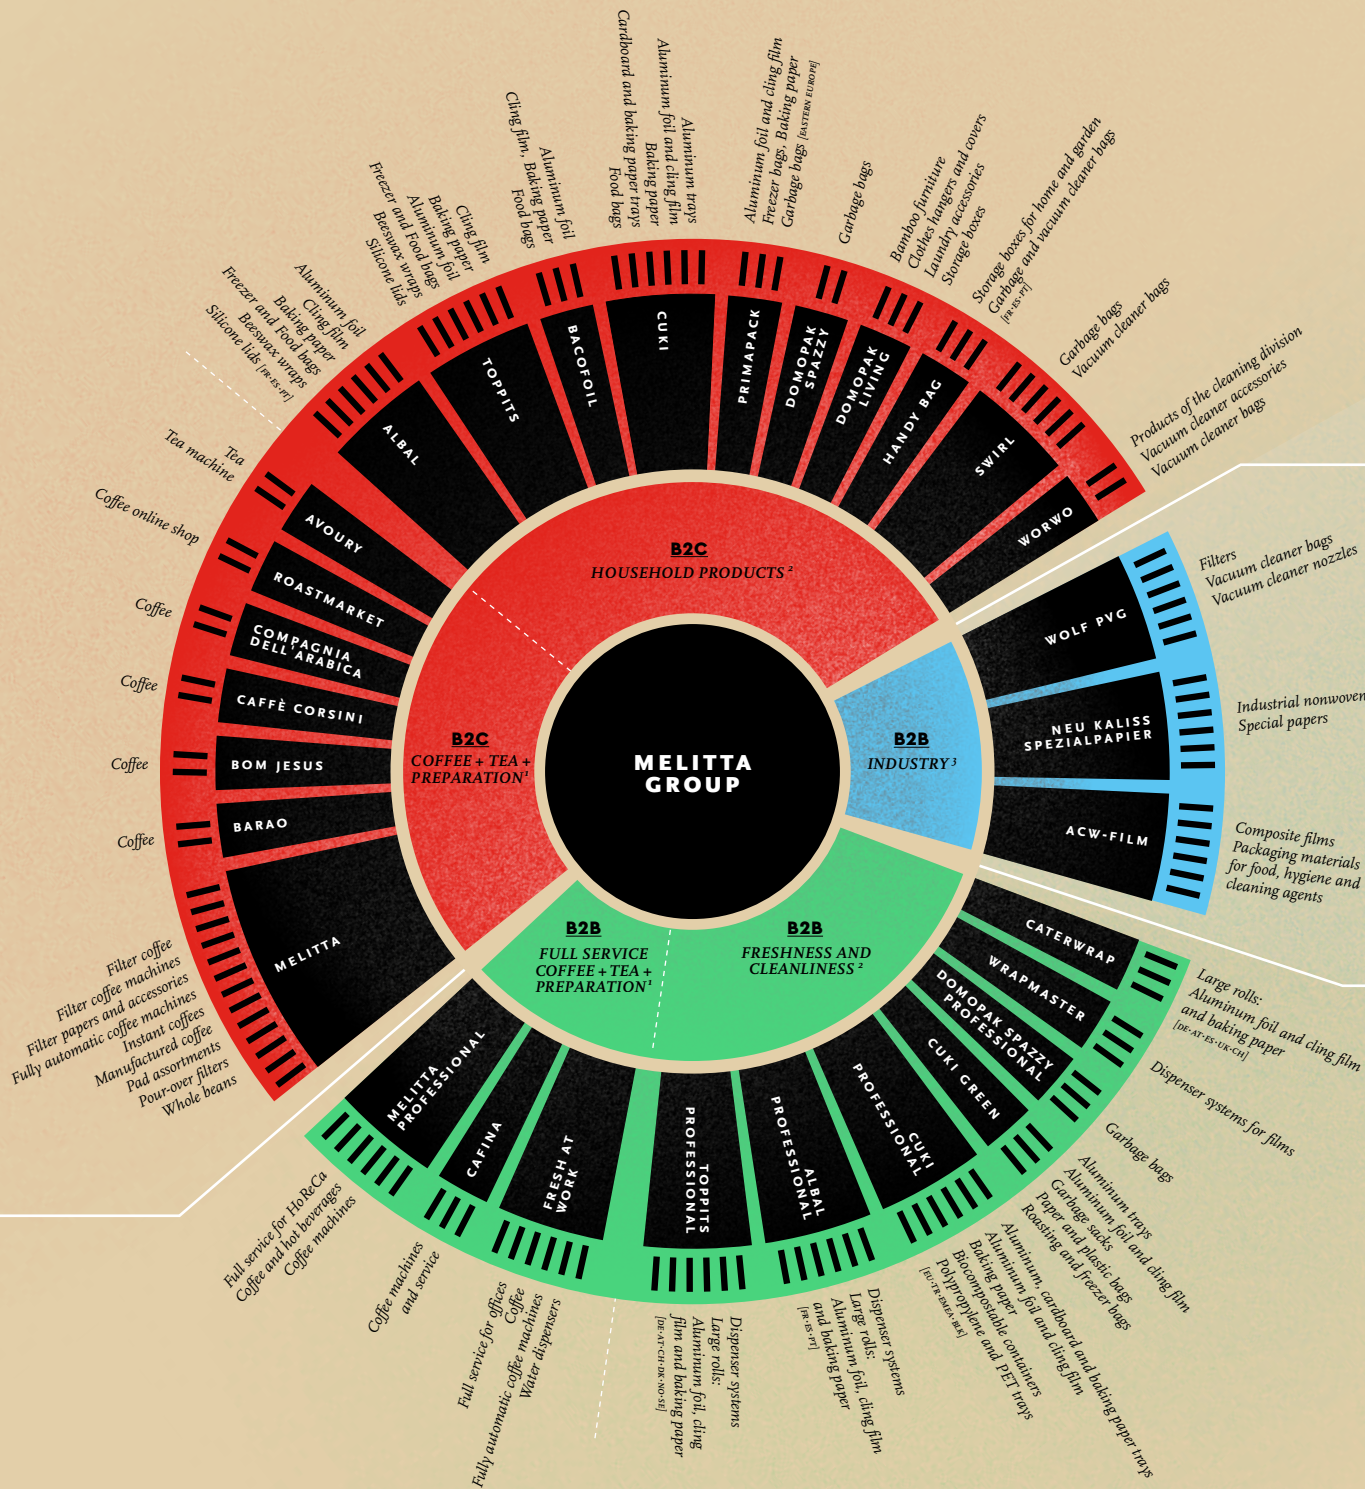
MELITTA GROUP

B2C
HOUSEHOLD PRODUCTS ²

B2C
COFFEE + TEA + PREPARATION ¹

B2B
INDUSTRY ³

B2B
FULL SERVICE COFFEE + TEA + PREPARATION ¹

B2B
FRESHNESS AND CLEANLINESS ²

MELITTA
Filter coffee
Filter coffee machines
Filter papers and accessories
Fully automatic coffee machines
Instant coffees
Manufactured coffee
Pad assortments
Pour-over filters
Whole beans

BARAO
Coffee

BOM JESUS
Coffee

CAFFÈ CORSINI
Coffee

COMPAGNIA DELL'ARABICA
Coffee

ROASTMARKET
Coffee online shop

AVOURY
Tea
Tea machine

ALBAL
Aluminum foil
Cling film
Baking paper
Freezer and Food bags
Beeswax wraps
Silicone lids [FR-ES-PT]

TOPPITS
Cling film
Baking paper
Aluminum foil
Freezer and Food bags
Beeswax wraps
Silicone lids

BACOFOIL
Aluminum foil
Cling film, Baking paper
Food bags

CUKI
Aluminum trays
Aluminum foil and cling film
Baking paper
Cardboard and baking paper trays
Food bags

PRIMAPACK
Aluminum foil and cling film
Freezer bags, Baking paper
Garbage bags [EASTERN EUROPE]

DOMOPAK SPAZZY
Garbage bags

DOMOPAK LIVING
Bamboo furniture
Clothes hangers and covers
Laundry accessories
Storage boxes

HANDY BAG
Storage boxes for home and garden
Garbage and vacuum cleaner bags [FR-ES-PT]

SWIRL
Garbage bags
Vacuum cleaner bags

WORWO
Products of the cleaning division
Vacuum cleaner accessories
Vacuum cleaner bags

WOLF PVG
Filters
Vacuum cleaner bags
Vacuum cleaner nozzles

NEU KALISS SPEZIALPAPIER
Industrial nonwovens
Special papers

ACW-FILM
Composite films
Packaging materials for food, hygiene and cleaning agents

CATERWRAP
Large rolls:
Aluminum foil and cling film and baking paper [DE-AT-ES-UK-CH]

WRAPMASTER
Dispenser systems for films

DOMOPAK SPAZZY PROFESSIONAL
Garbage bags

CUKI GREEN
Aluminum trays
Aluminum foil and cling film
Garbage sacks
Paper and plastic bags
Roasting and freezer bags

CUKI PROFESSIONAL
Aluminum, cardboard and baking paper trays
Aluminum foil and cling film
Baking paper
Biocompostable containers
Polypropylene and PET trays [EU-UK-EMEA-BR]

ALBAL PROFESSIONAL
Dispenser systems
Large rolls:
Aluminum foil, cling film and baking paper [FR-ES-PT]

TOPPITS PROFESSIONAL
Dispenser systems
Large rolls:
Aluminum foil, cling film and baking paper [DE-AT-CH-DK-NO-SE]

FRESH AT WORK
Full service for offices
Coffee
Fully automatic coffee machines
Water dispensers

CAFINA
Coffee machines and service

MELITTA PROFESSIONAL
Full service for HoReCa
Coffee and hot beverages
Coffee machines